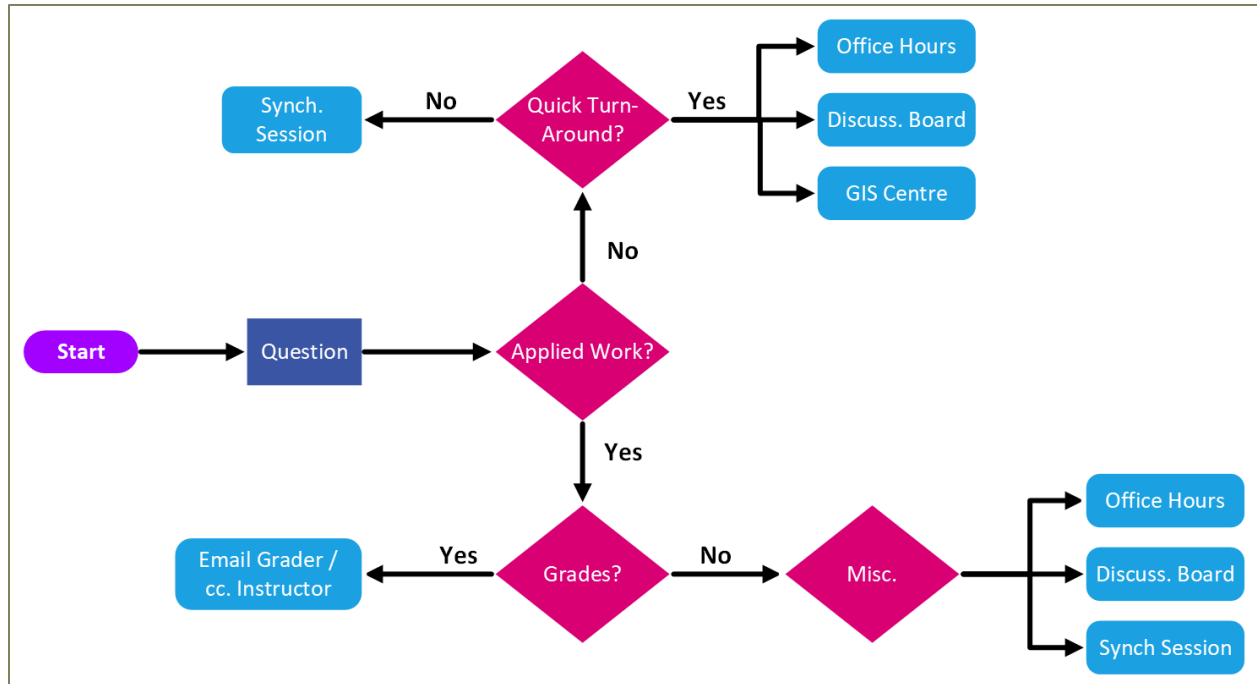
Synch. Session

No

Quick Turn-Around?

Yes

Office Hours

Discuss. Board

GIS Centre

No

Start

Question

Applied Work?

Yes

Email Grader / cc. Instructor

Yes

Grades?

No

Misc.

Office Hours

Discuss. Board

Synch Session